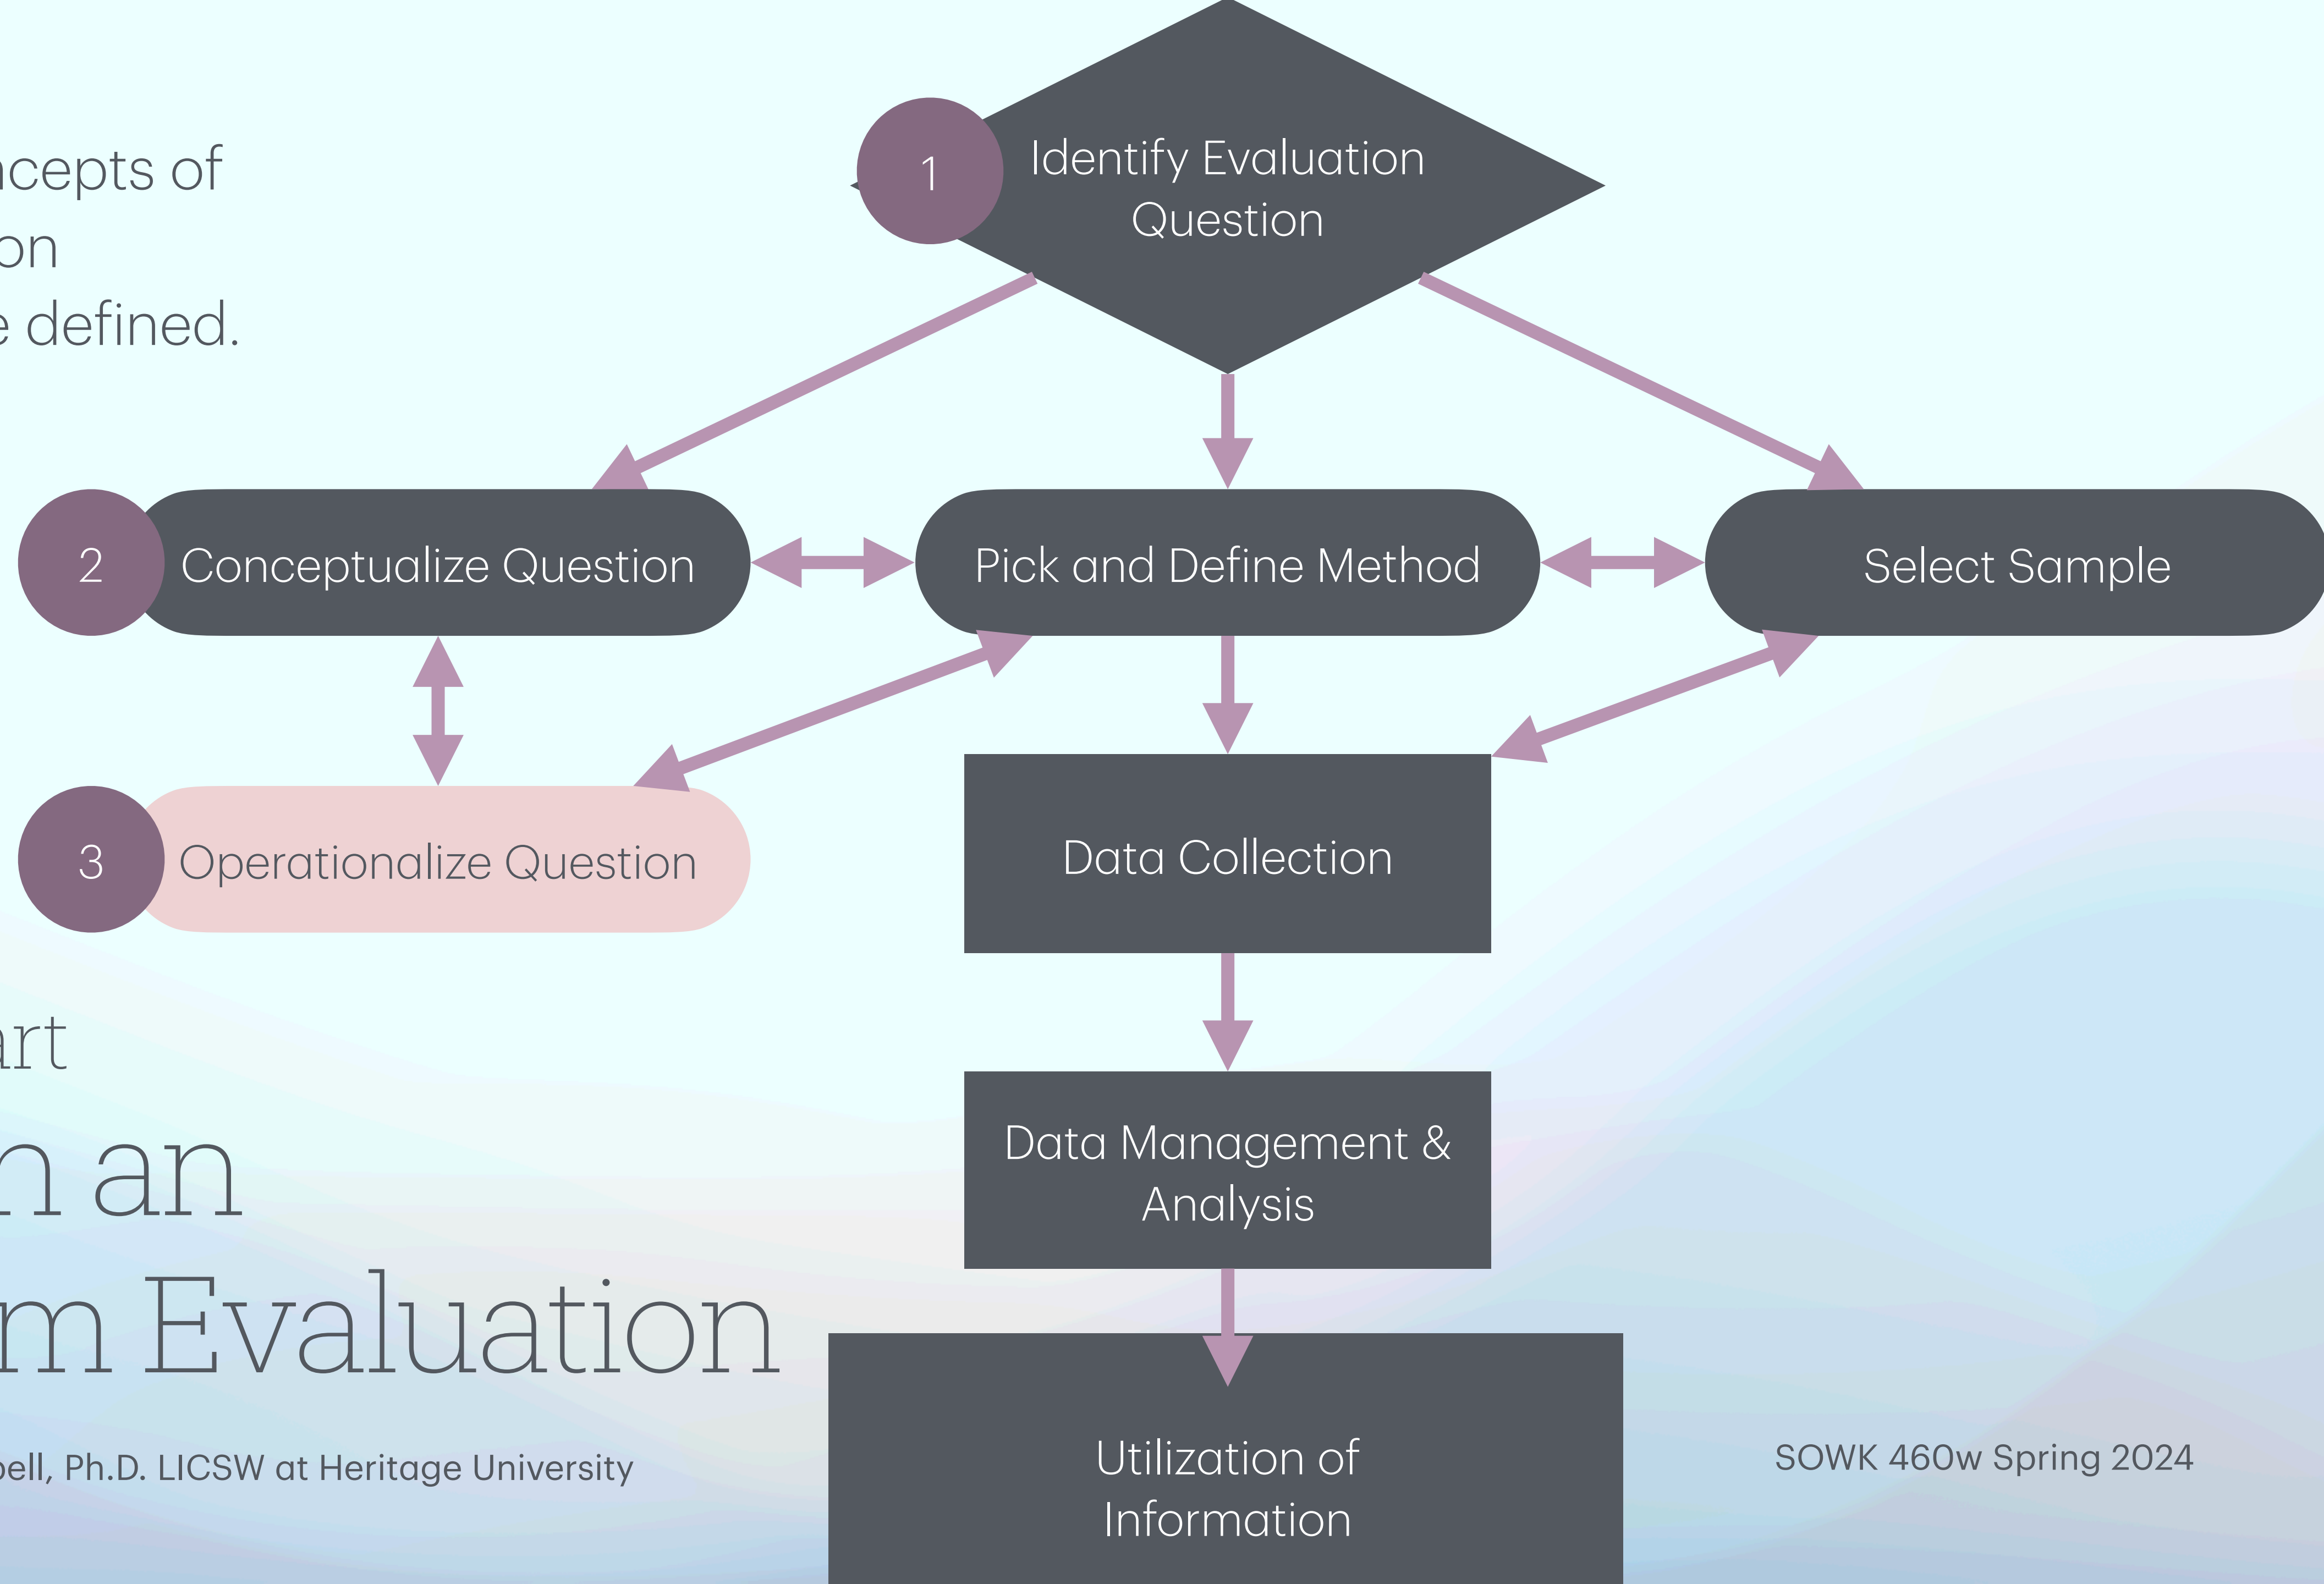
ncepts of
on
e defined.

1 Identify Evaluation Question

2 Conceptualize Question

Pick and Define Method

Select Sample

3 Operationalize Question

Data Collection

Data Management & Analysis

Utilization of Information

art

n an

m Evaluation

bell, Ph.D. LICSW at Heritage University

SOWK 460w Spring 2024